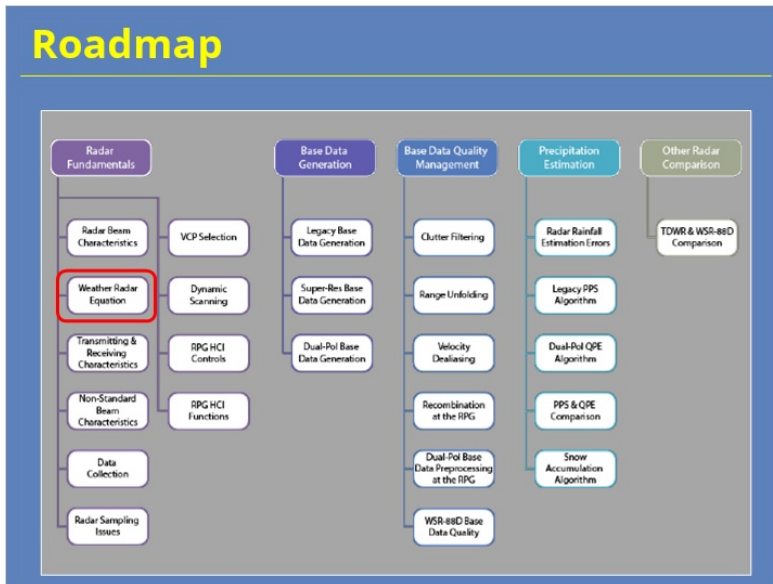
Roadmap

Radar Fundamentals

Radar Beam Characteristics

Weather Radar Equation

Transmitting & Receiving Characteristics

Non-Standard Beam Characteristics

Data Collection

Radar Sampling Issues

VCP Selection

Dynamic Scanning

RPG HCI Controls

RPG HCI Functions

Base Data Generation

Legacy Base Data Generation

Super-Res Base Data Generation

Dual-Pol Base Data Generation

Base Data Quality Management

Clutter Filtering

Range Unfolding

Velocity Dealiasing

Recombination at the RPG

Dual-Pol Base Data Preprocessing at the RPG

WSR-88D Base Data Quality

Precipitation Estimation

Radar Rainfall Estimation Errors

Legacy PPS Algorithm

Dual-Pol QPE Algorithm

PPS & QPE Comparison

Snow Accumulation Algorithm

Other Radar Comparison

TDWR & WSR-88D Comparison